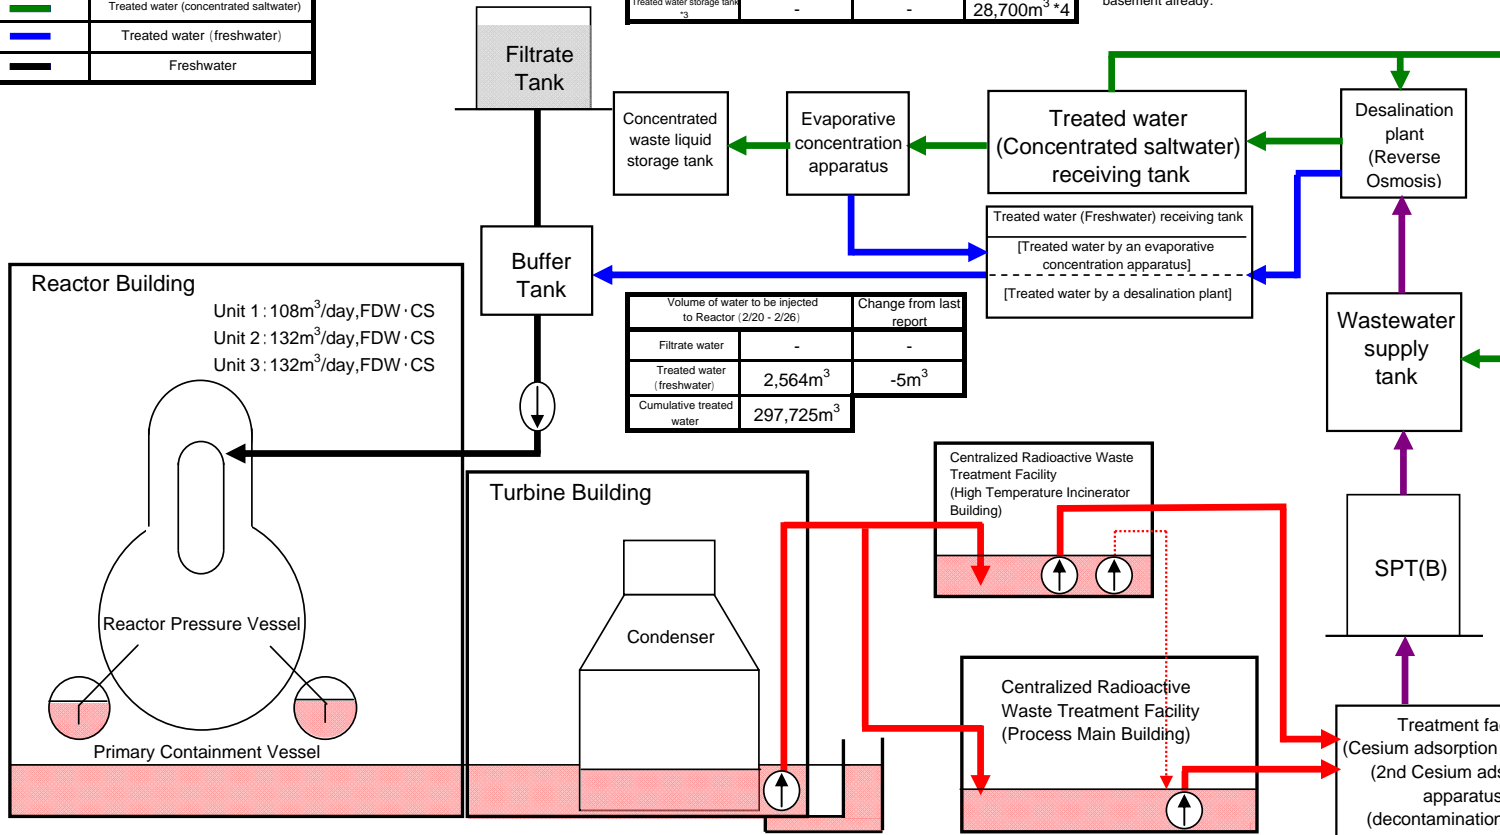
Treated water (concentrated saltwater)
Treated water (freshwater)
Freshwater

Treated water storage tank *3
-
-
28,700m$^3$ *4

basement already.

Filtrate Tank

Concentrated waste liquid storage tank

Evaporative concentration apparatus

Treated water (Concentrated saltwater) receiving tank

Desalination plant (Reverse Osmosis)

Buffer Tank

Treated water (Freshwater) receiving tank
[Treated water by an evaporative concentration apparatus]
[Treated water by a desalination plant]

Reactor Building
Unit 1：108m$^3$/day,FDW･CS
Unit 2：132m$^3$/day,FDW･CS
Unit 3：132m$^3$/day,FDW･CS

| Volume of water to be injected to Reactor (2/20 - 2/26) | | Change from last report |
|---|---|---|
| Filtrate water | - | - |
| Treated water (freshwater) | 2,564m$^3$ | -5m$^3$ |
| Cumulative treated water | 297,725m$^3$ | |

Wastewater supply tank

Centralized Radioactive Waste Treatment Facility (High Temperature Incinerator Building)

Turbine Building

Condenser

SPT(B)

Reactor Pressure Vessel

Primary Containment Vessel

Centralized Radioactive Waste Treatment Facility (Process Main Building)

Treatment fa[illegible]
(Cesium adsorption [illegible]
(2nd Cesium ads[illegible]
apparatus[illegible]
(decontamination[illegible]